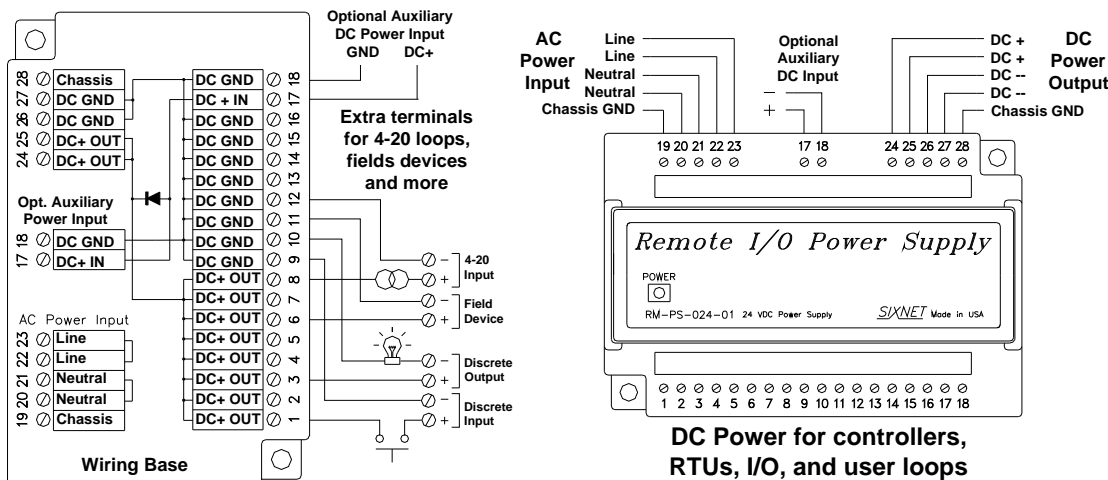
Optional Auxiliary DC Power Input
GND DC+

28 Chassis
27 DC GND
26 DC GND
25 DC+ OUT
24 DC+ OUT

Opt. Auxiliary Power Input
18 DC GND
17 DC+ IN

AC Power Input
23 Line
22 Line
21 Neutral
20 Neutral
19 Chassis

DC GND 18
DC + IN 17
DC GND 16
DC GND 15
DC GND 14
DC GND 13
DC GND 12
DC GND 11
DC GND 10
DC+ OUT 9
DC+ OUT 8
DC+ OUT 7
DC+ OUT 6
DC+ OUT 5
DC+ OUT 4
DC+ OUT 3
DC+ OUT 2
DC+ OUT 1

Extra terminals for 4-20 loops, fields devices and more

– + 4-20 Input
– + Field Device
– + Discrete Output
– + Discrete Input

Wiring Base

AC Power Input
Line
Line
Neutral
Neutral
Chassis GND

Optional Auxiliary DC Input
–
+

DC Power Output
DC +
DC +
DC --
DC --
Chassis GND

19 20 21 22 23 17 18 24 25 26 27 28

Remote I/O Power Supply
POWER
RM-PS-024-01 24 VDC Power Supply SIXNET Made in USA

1 2 3 4 5 6 7 8 9 10 11 12 13 14 15 16 17 18

DC Power for controllers, RTUs, I/O, and user loops